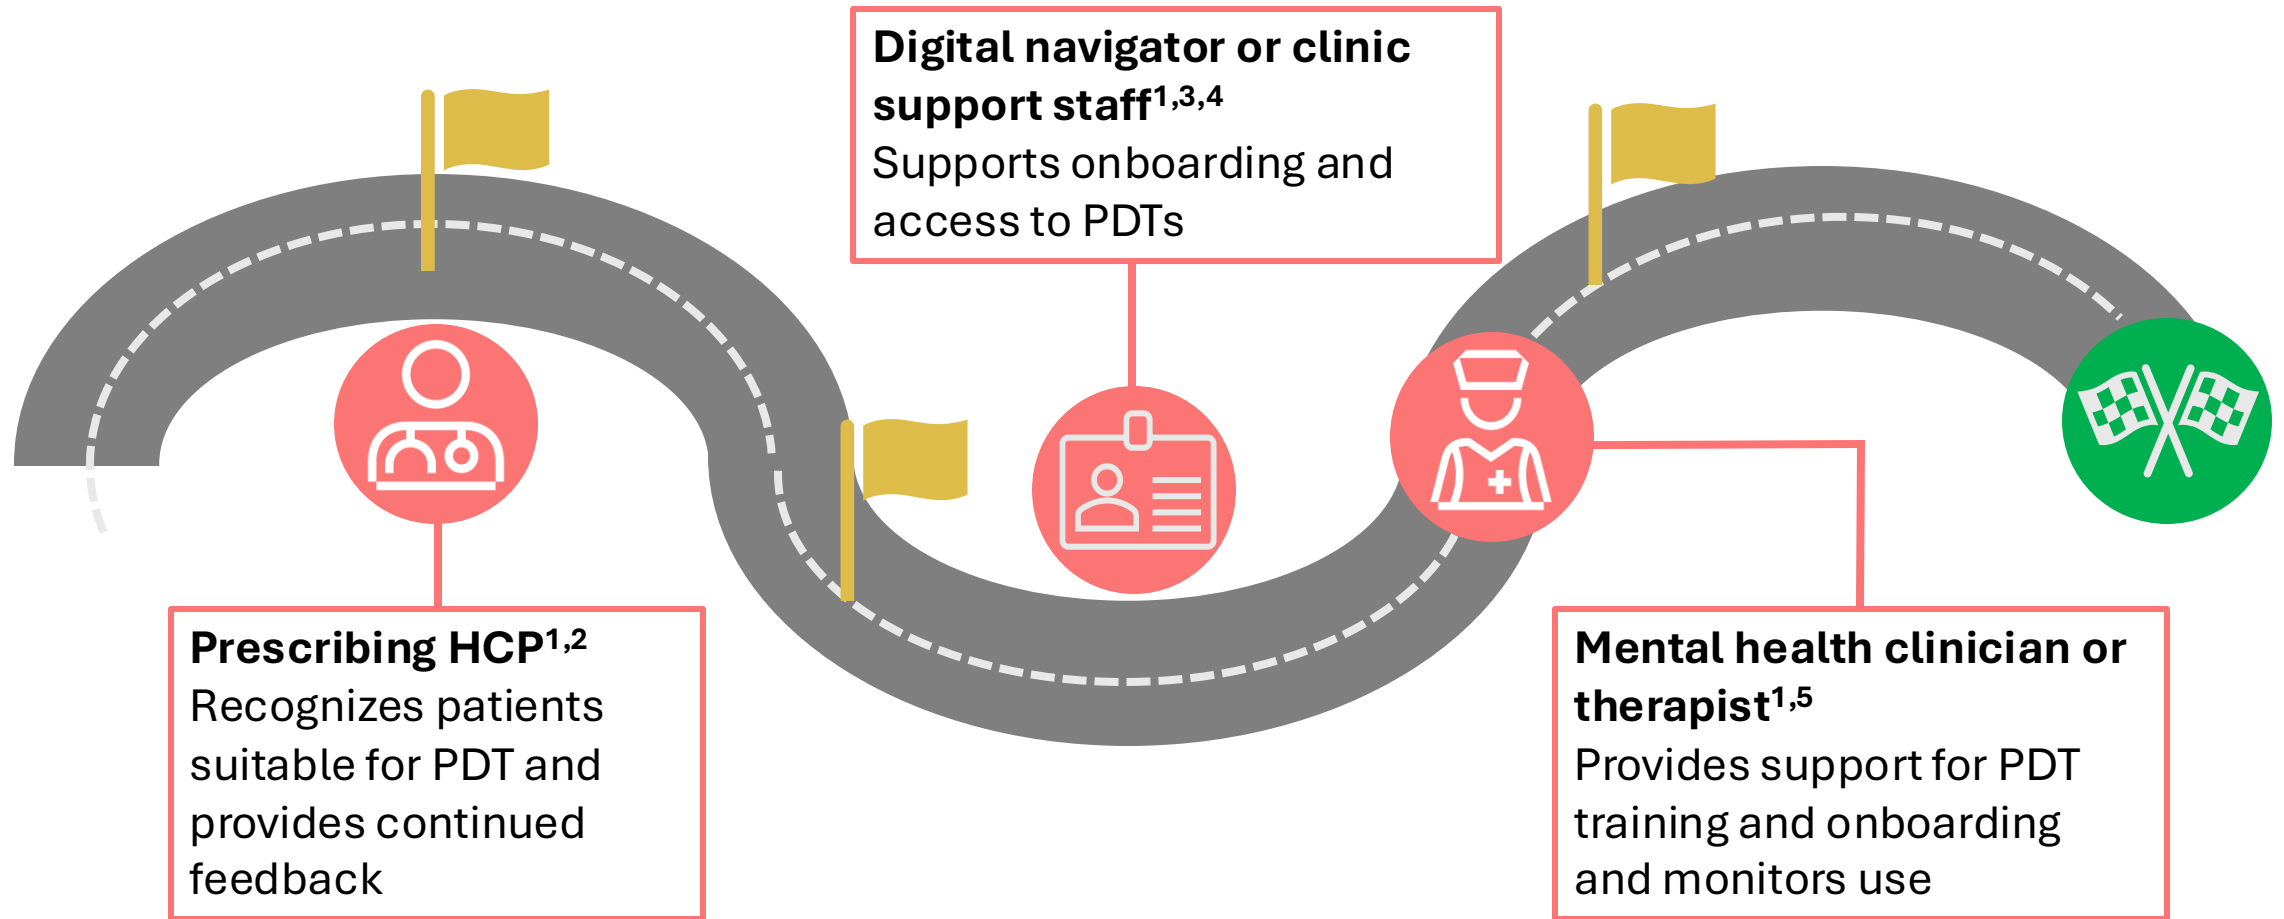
**Digital navigator or clinic support staff$^{1,3,4}$**
Supports onboarding and access to PDTs

**Prescribing HCP$^{1,2}$**
Recognizes patients suitable for PDT and provides continued feedback

**Mental health clinician or therapist$^{1,5}$**
Provides support for PDT training and onboarding and monitors use